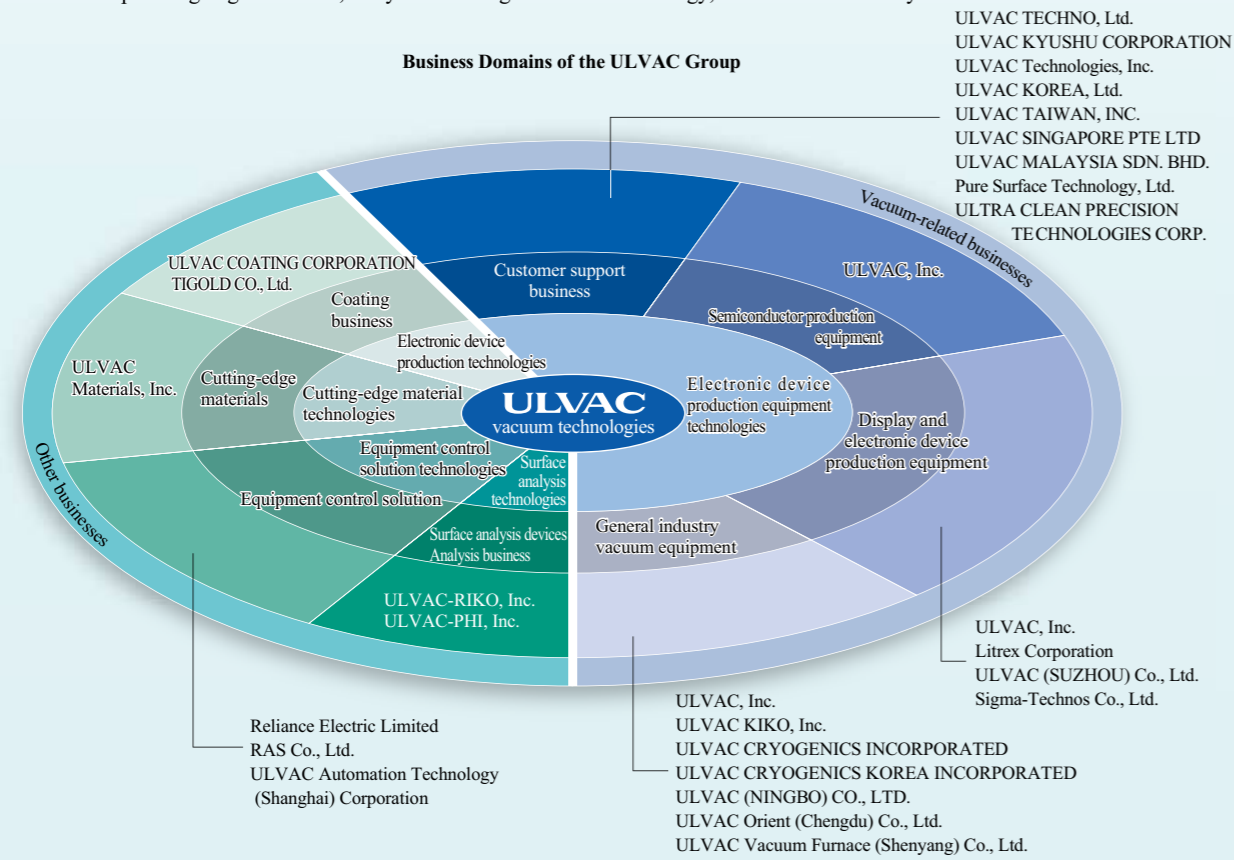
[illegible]

Business Domains of the ULVAC Group

ULVAC TECHNO, Ltd.
ULVAC KYUSHU CORPORATION
ULVAC Technologies, Inc.
ULVAC KOREA, Ltd.
ULVAC TAIWAN, INC.
ULVAC SINGAPORE PTE LTD
ULVAC MALAYSIA SDN. BHD.
Pure Surface Technology, Ltd.
ULTRA CLEAN PRECISION TECHNOLOGIES CORP.

Vacuum-related businesses

Customer support business

ULVAC, Inc.

Semiconductor production equipment

ULVAC COATING CORPORATION
TIGOLD CO., Ltd.

Coating business

Electronic device production technologies

ULVAC Materials, Inc.

Cutting-edge materials

Cutting-edge material technologies

ULVAC
vacuum technologies

Electronic device production equipment technologies

Display and electronic device production equipment

Equipment control solution technologies

Surface analysis technologies

Equipment control solution

Other businesses

Surface analysis devices
Analysis business

General industry vacuum equipment

ULVAC-RIKO, Inc.
ULVAC-PHI, Inc.

ULVAC, Inc.
Litrex Corporation
ULVAC (SUZHOU) Co., Ltd.
Sigma-Technos Co., Ltd.

Reliance Electric Limited
RAS Co., Ltd.
ULVAC Automation Technology (Shanghai) Corporation

ULVAC, Inc.
ULVAC KIKO, Inc.
ULVAC CRYOGENICS INCORPORATED
ULVAC CRYOGENICS KOREA INCORPORATED
ULVAC (NINGBO) CO., LTD.
ULVAC Orient (Chengdu) Co., Ltd.
ULVAC Vacuum Furnace (Shenyang) Co., Ltd.